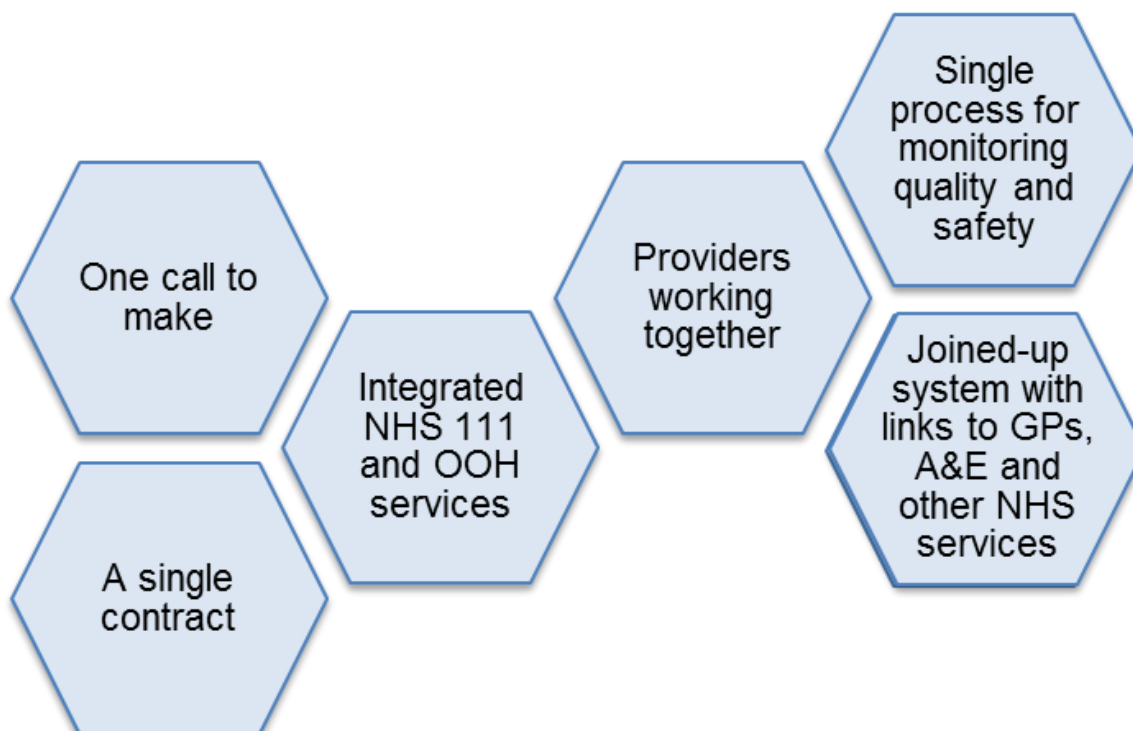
One call to make

A single contract

Integrated NHS 111 and OOH services

Providers working together

Single process for monitoring quality and safety

Joined-up system with links to GPs, A&E and other NHS services